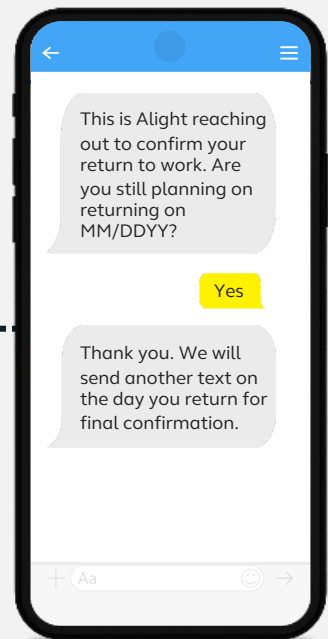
This is Alight reaching out to confirm your return to work. Are you still planning on returning on MM/DDYY?

Yes

Thank you. We will send another text on the day you return for final confirmation.

Aa